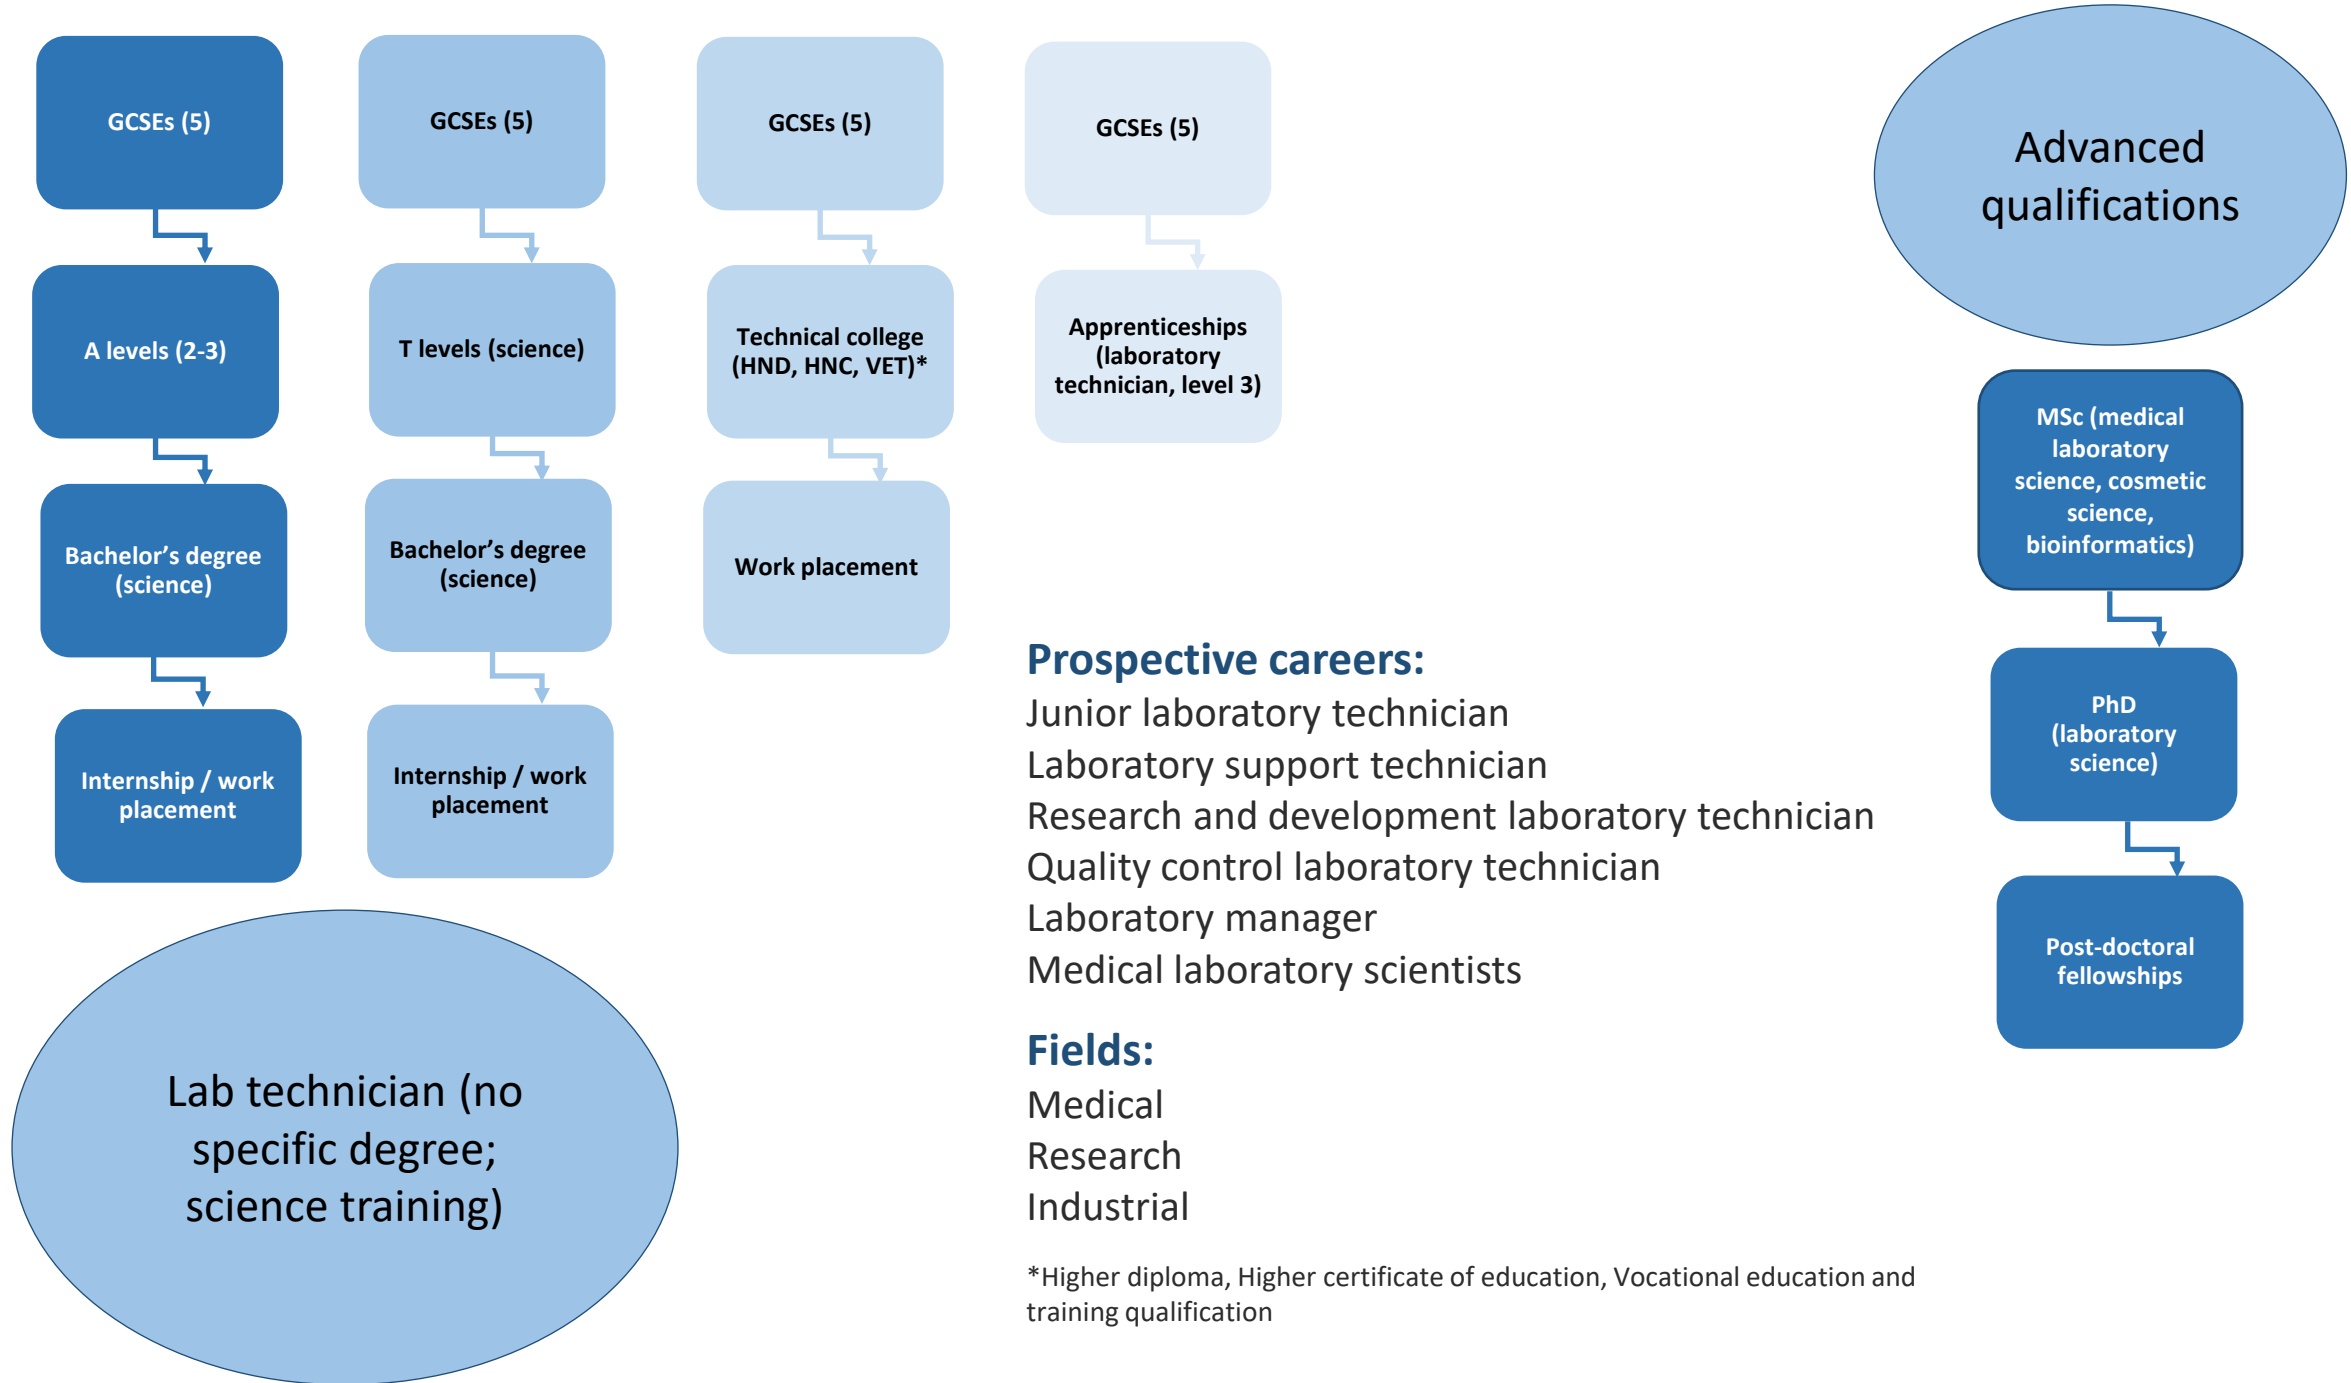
GCSEs (5)

A levels (2-3)

Bachelor's degree (science)

Internship / work placement

GCSEs (5)

T levels (science)

Bachelor's degree (science)

Internship / work placement

GCSEs (5)

Technical college (HND, HNC, VET)*

Work placement

GCSEs (5)

Apprenticeships (laboratory technician, level 3)

Advanced qualifications

MSc (medical laboratory science, cosmetic science, bioinformatics)

PhD (laboratory science)

Post-doctoral fellowships

Prospective careers:
Junior laboratory technician
Laboratory support technician
Research and development laboratory technician
Quality control laboratory technician
Laboratory manager
Medical laboratory scientists

Fields:
Medical
Research
Industrial

*Higher diploma, Higher certificate of education, Vocational education and training qualification

Lab technician (no specific degree; science training)